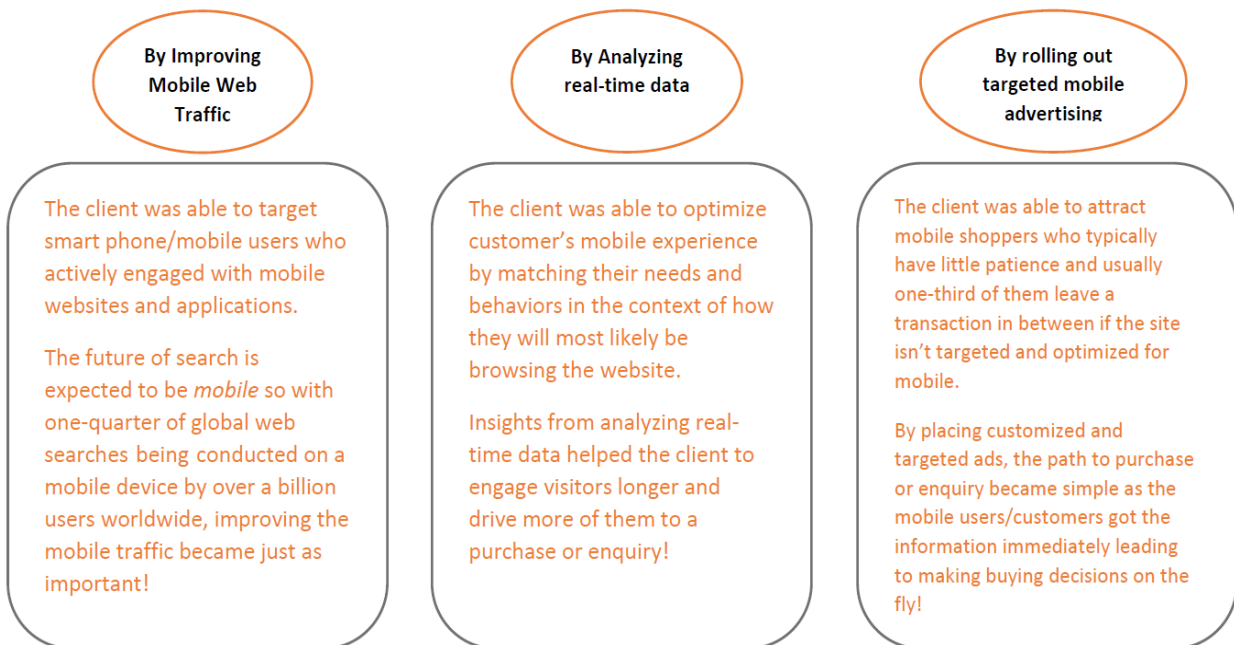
By Improving Mobile Web Traffic

The client was able to target smart phone/mobile users who actively engaged with mobile websites and applications.

The future of search is expected to be *mobile* so with one-quarter of global web searches being conducted on a mobile device by over a billion users worldwide, improving the mobile traffic became just as important!

By Analyzing real-time data

The client was able to optimize customer's mobile experience by matching their needs and behaviors in the context of how they will most likely be browsing the website.

Insights from analyzing real-time data helped the client to engage visitors longer and drive more of them to a purchase or enquiry!

By rolling out targeted mobile advertising

The client was able to attract mobile shoppers who typically have little patience and usually one-third of them leave a transaction in between if the site isn't targeted and optimized for mobile.

By placing customized and targeted ads, the path to purchase or enquiry became simple as the mobile users/customers got the information immediately leading to making buying decisions on the fly!